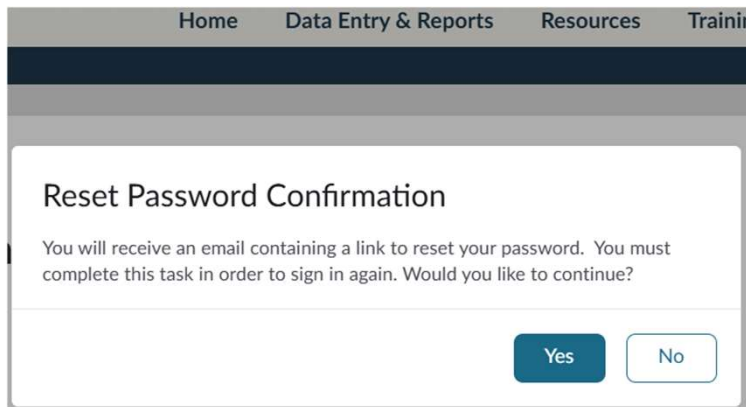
Home Data Entry & Reports Resources Traini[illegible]

Reset Password Confirmation

You will receive an email containing a link to reset your password. You must complete this task in order to sign in again. Would you like to continue?

Yes No